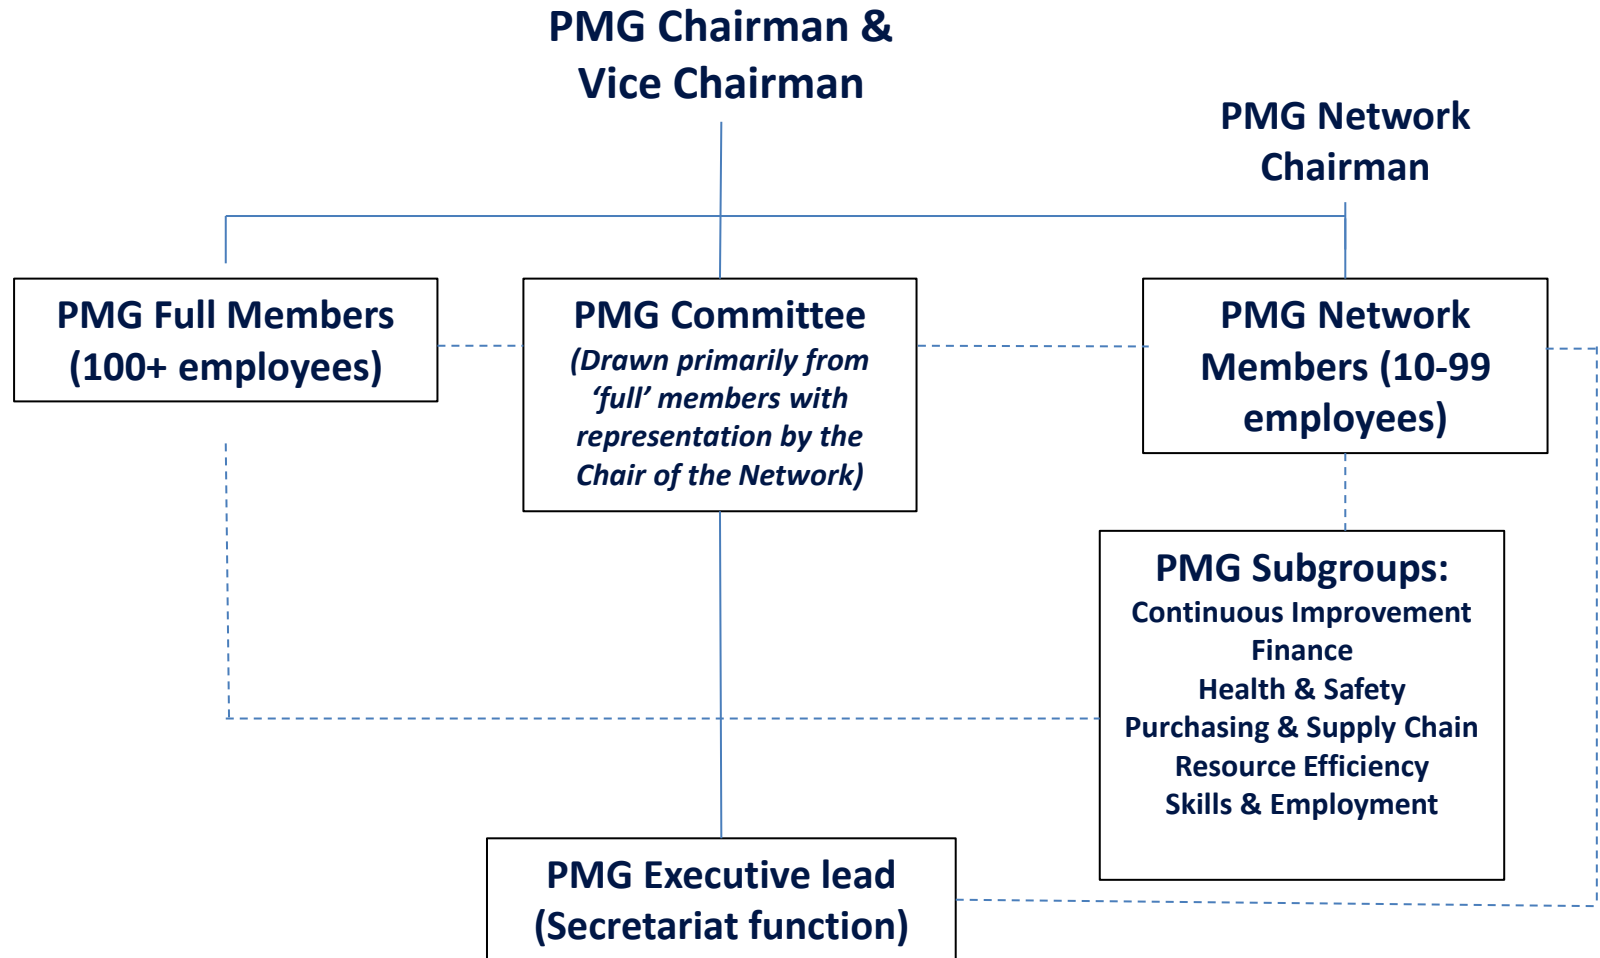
PMG Chairman & Vice Chairman

PMG Network Chairman

PMG Full Members (100+ employees)

PMG Committee
(Drawn primarily from 'full' members with representation by the Chair of the Network)

PMG Network Members (10-99 employees)

PMG Subgroups:
Continuous Improvement
Finance
Health & Safety
Purchasing & Supply Chain
Resource Efficiency
Skills & Employment

PMG Executive lead (Secretariat function)